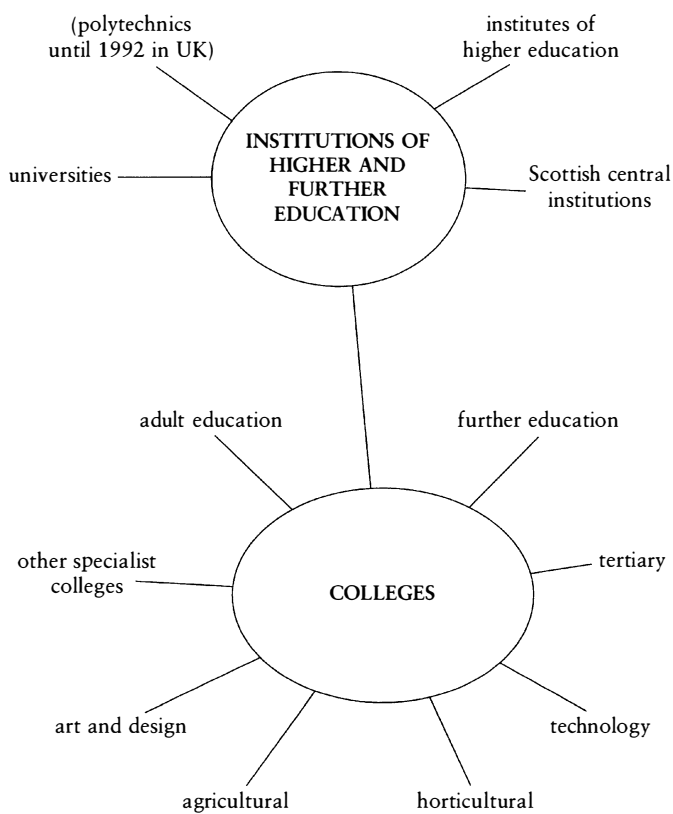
(polytechnics until 1992 in UK)

institutes of higher education

INSTITUTIONS OF HIGHER AND FURTHER EDUCATION

universities

Scottish central institutions

adult education

further education

other specialist colleges

COLLEGES

tertiary

art and design

technology

agricultural

horticultural